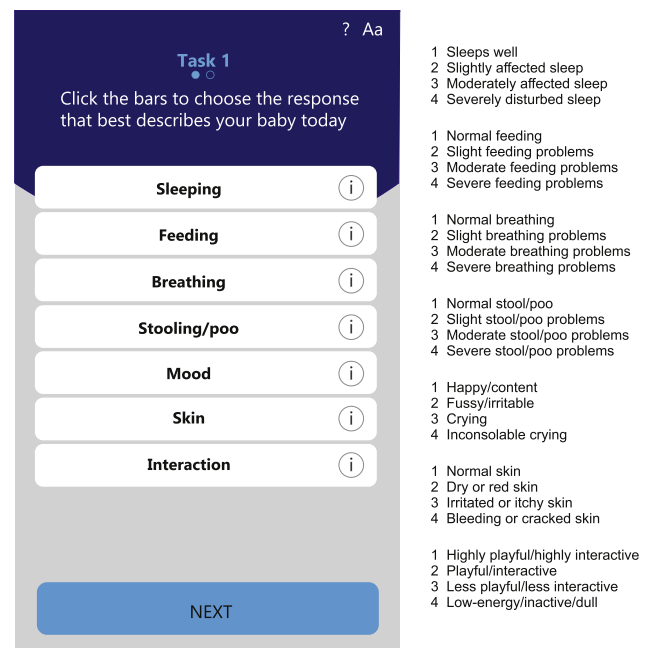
? Aa

Task 1

Click the bars to choose the response that best describes your baby today

Sleeping i

Feeding i

Breathing i

Stooling/poo i

Mood i

Skin i

Interaction i

NEXT

1 Sleeps well
2 Slightly affected sleep
3 Moderately affected sleep
4 Severely disturbed sleep

1 Normal feeding
2 Slight feeding problems
3 Moderate feeding problems
4 Severe feeding problems

1 Normal breathing
2 Slight breathing problems
3 Moderate breathing problems
4 Severe breathing problems

1 Normal stool/poo
2 Slight stool/poo problems
3 Moderate stool/poo problems
4 Severe stool/poo problems

1 Happy/content
2 Fussy/irritable
3 Crying
4 Inconsolable crying

1 Normal skin
2 Dry or red skin
3 Irritated or itchy skin
4 Bleeding or cracked skin

1 Highly playful/highly interactive
2 Playful/interactive
3 Less playful/less interactive
4 Low-energy/inactive/dull